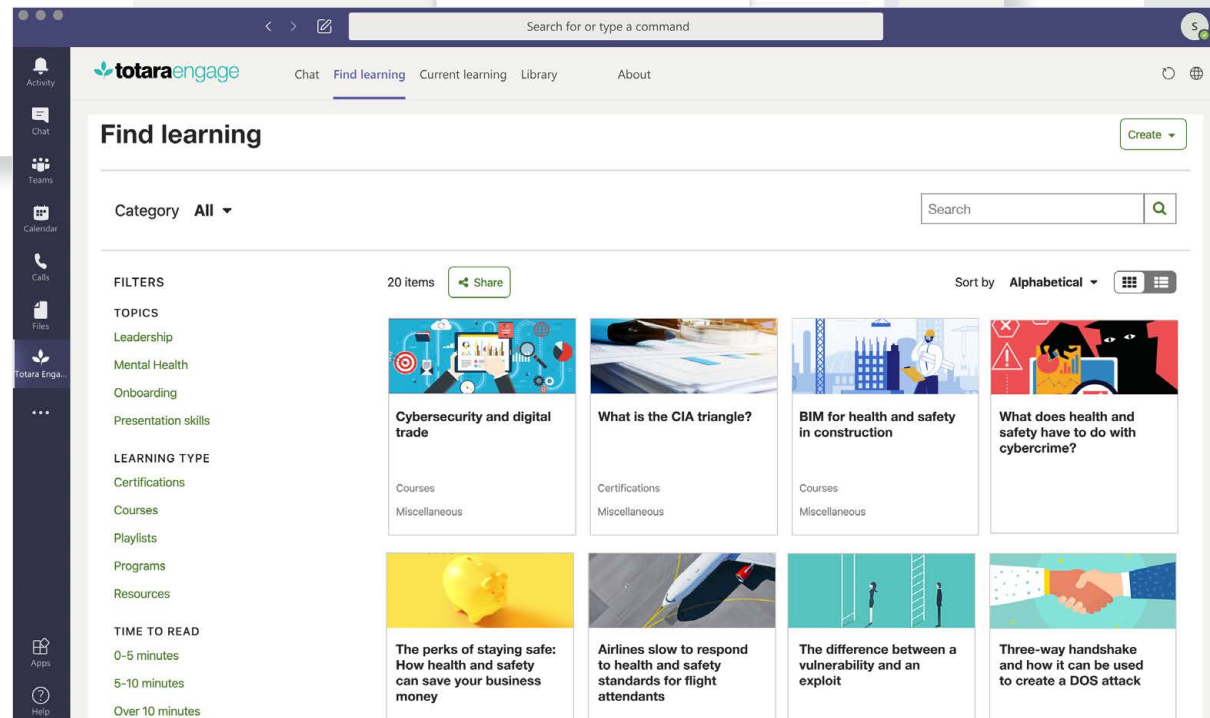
Search for or type a command

S

Activity
Chat
Teams
Calendar
Calls
Files
Totara Enga...
...
Apps
Help

totaraengage

Chat Find learning Current learning Library About

Find learning

Create

Category All

Search

FILTERS

TOPICS
Leadership
Mental Health
Onboarding
Presentation skills

LEARNING TYPE
Certifications
Courses
Playlists
Programs
Resources

TIME TO READ
0-5 minutes
5-10 minutes
Over 10 minutes

20 items Share

Sort by Alphabetical

Cybersecurity and digital trade
Courses
Miscellaneous

What is the CIA triangle?
Certifications
Miscellaneous

BIM for health and safety in construction
Courses
Miscellaneous

What does health and safety have to do with cybercrime?

The perks of staying safe: How health and safety can save your business money

Airlines slow to respond to health and safety standards for flight attendants

The difference between a vulnerability and an exploit

Three-way handshake and how it can be used to create a DOS attack